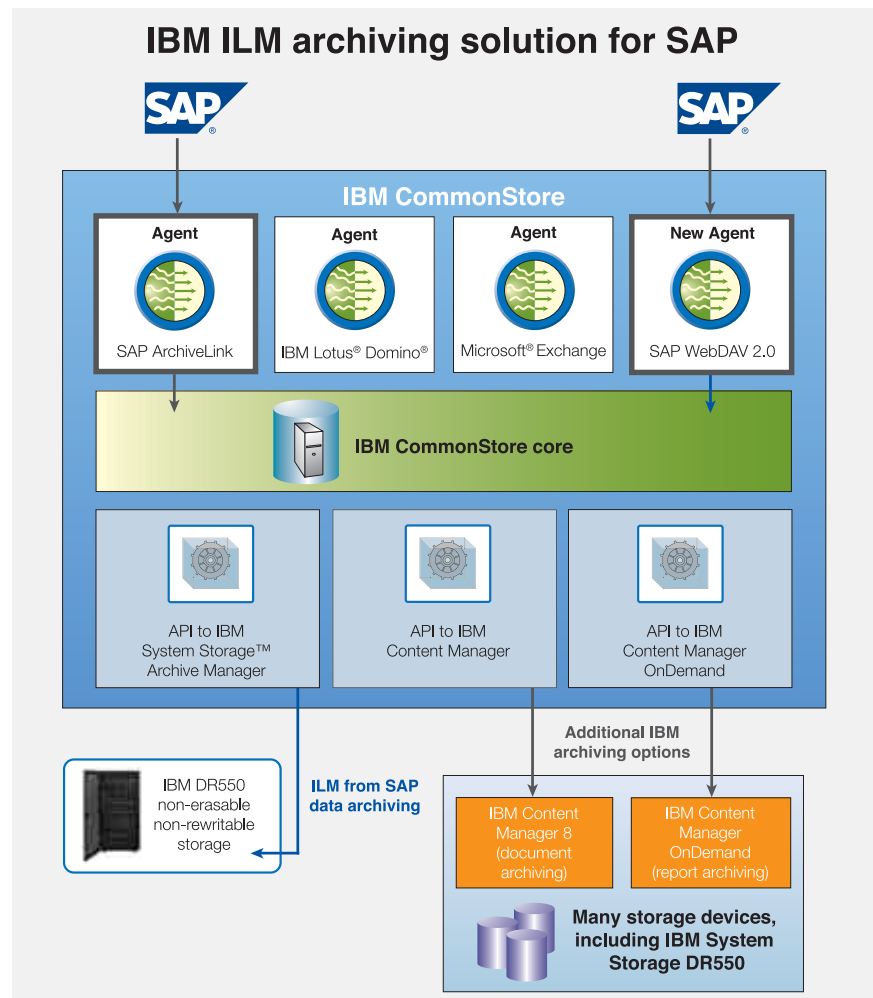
IBM ILM archiving solution for SAP

SAP®

SAP®

IBM CommonStore

Agent

SAP ArchiveLink

Agent

IBM Lotus® Domino®

Agent

Microsoft® Exchange

New Agent

SAP WebDAV 2.0

IBM CommonStore core

API to IBM System Storage™ Archive Manager

API to IBM Content Manager

API to IBM Content Manager OnDemand

Additional IBM archiving options

IBM DR550 non-erasable non-rewritable storage

ILM from SAP data archiving

IBM Content Manager 8 (document archiving)

IBM Content Manager OnDemand (report archiving)

Many storage devices, including IBM System Storage DR550